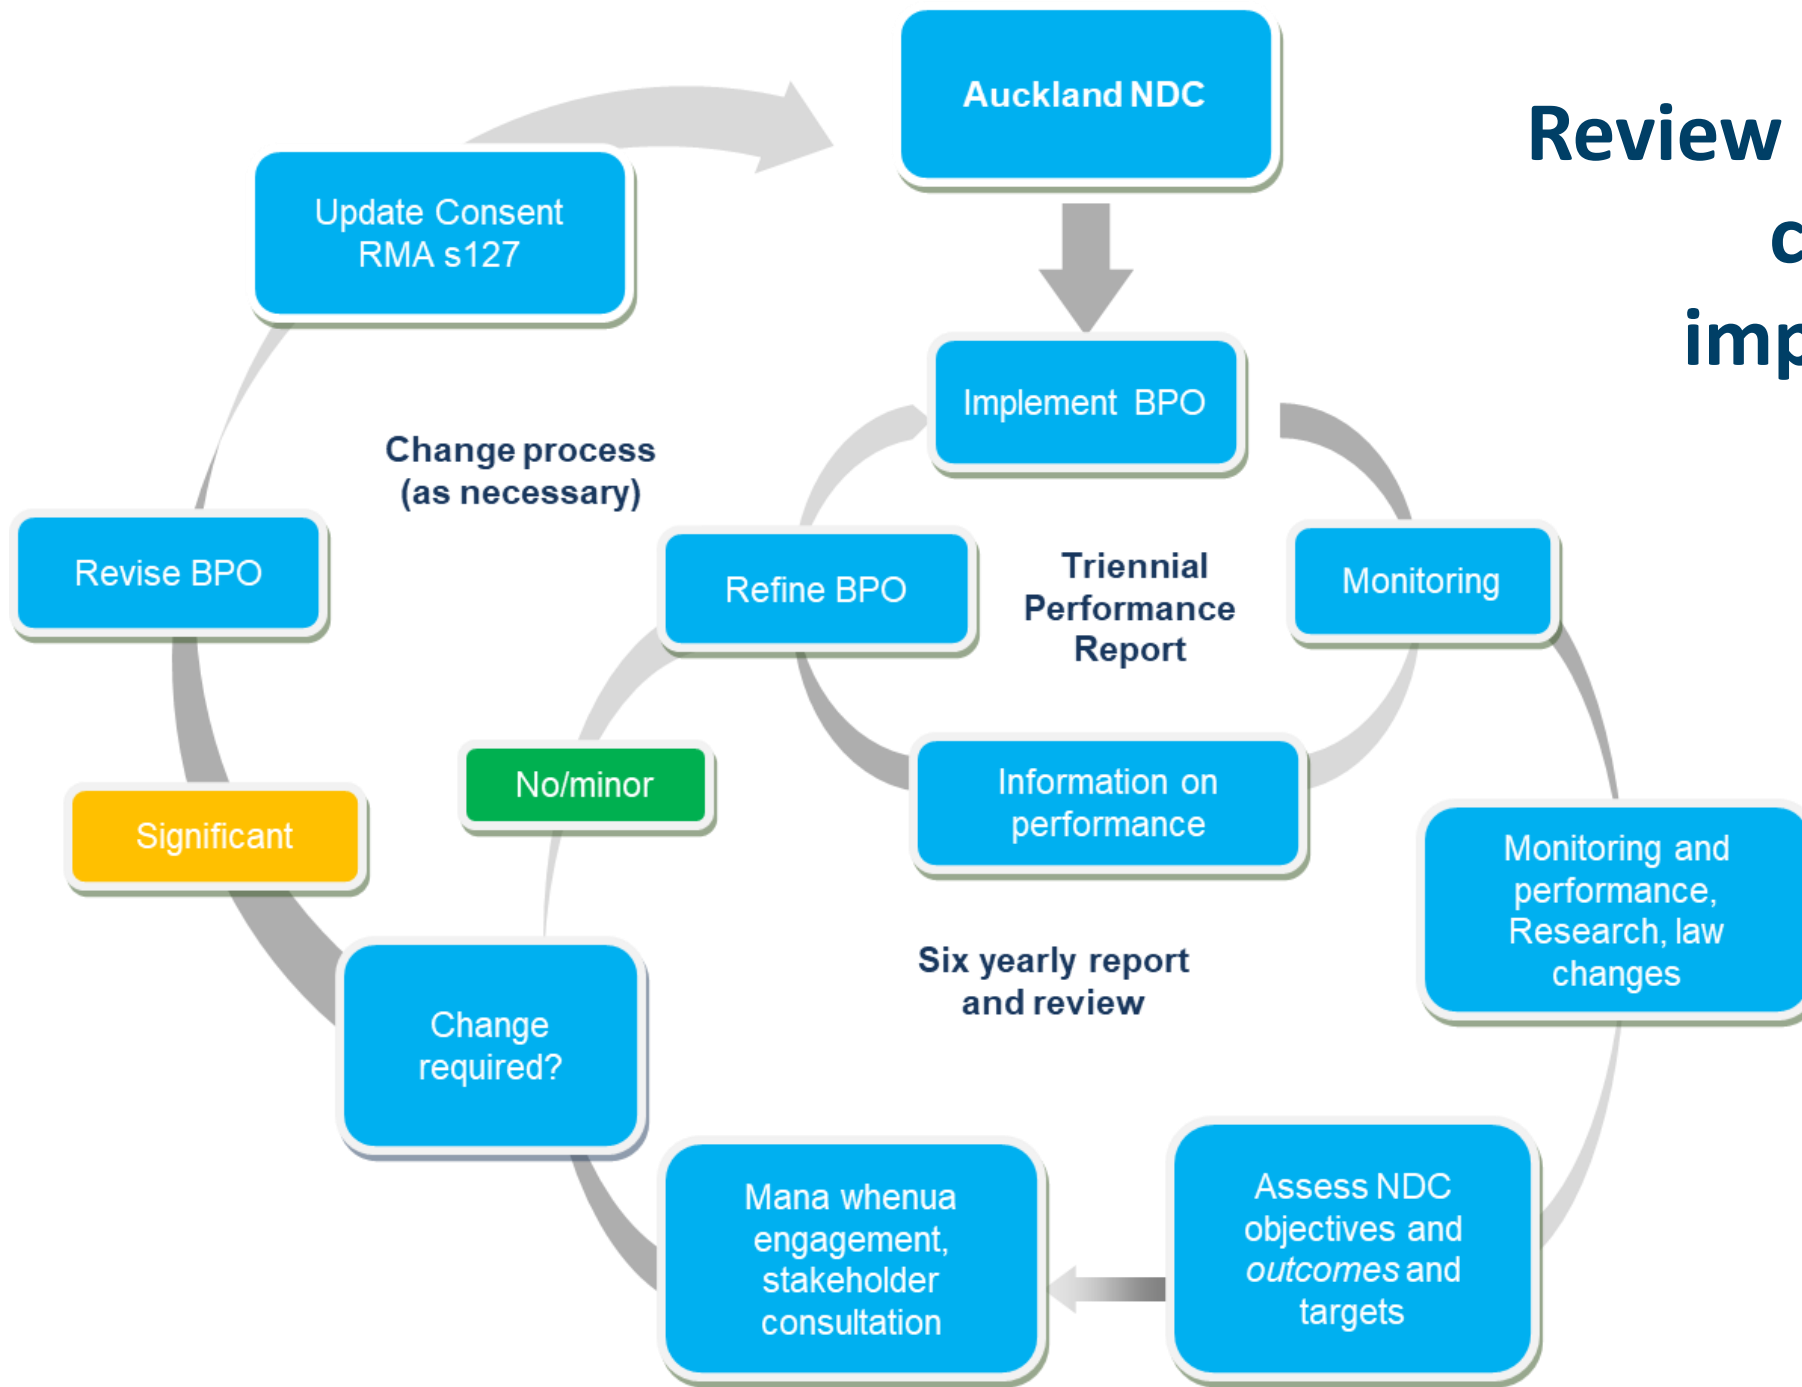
Review

c

imp

Auckland NDC

Implement BPO

Monitoring

Triennial Performance Report

Refine BPO

Information on performance

Update Consent RMA s127

Change process (as necessary)

Revise BPO

Significant

No/minor

Change required?

Six yearly report and review

Monitoring and performance, Research, law changes

Assess NDC objectives and *outcomes* and targets

Mana whenua engagement, stakeholder consultation